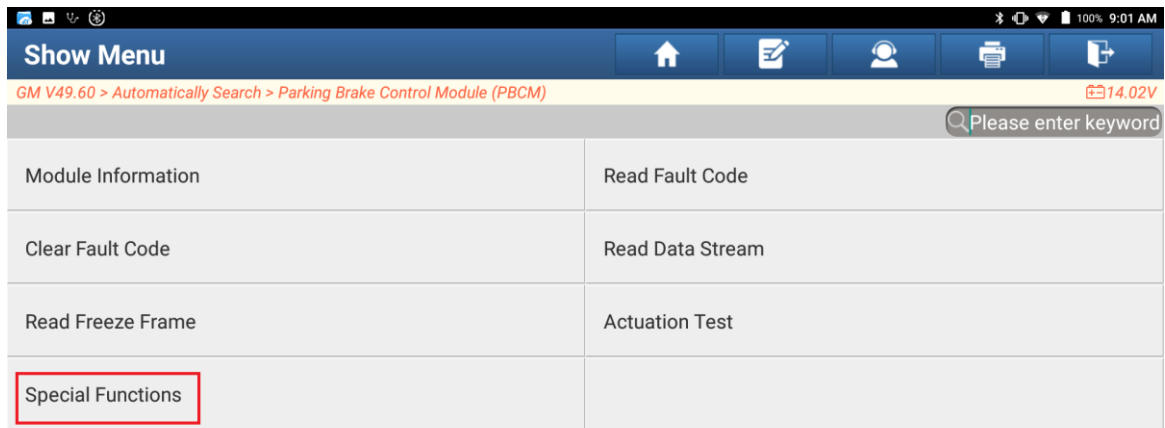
100% 9:01 AM

Show Menu

GM V49.60 > Automatically Search > Parking Brake Control Module (PBCM)

14.02V

Please enter keyword

| Module Information | Read Fault Code |
|---|---|
| Clear Fault Code | Read Data Stream |
| Read Freeze Frame | Actuation Test |
| Special Functions | |